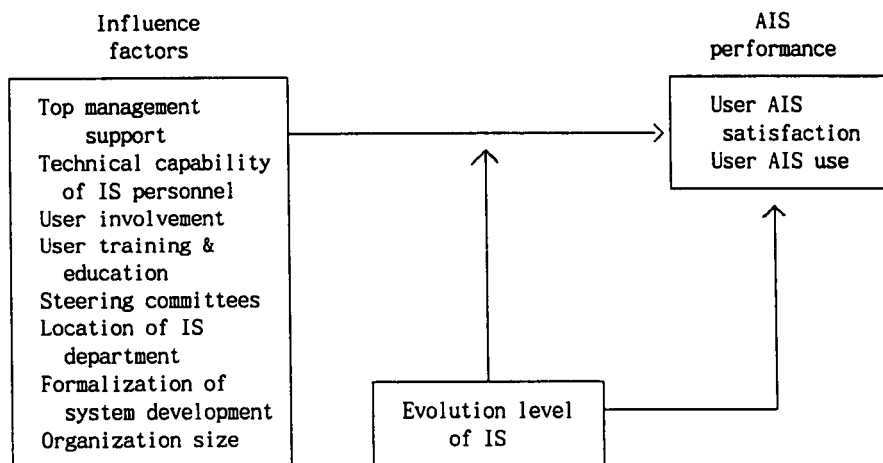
Influence factors

Top management support
Technical capability of IS personnel
User involvement
User training & education
Steering committees
Location of IS department
Formalization of system development
Organization size

AIS performance

User AIS satisfaction
User AIS use

Evolution level of IS